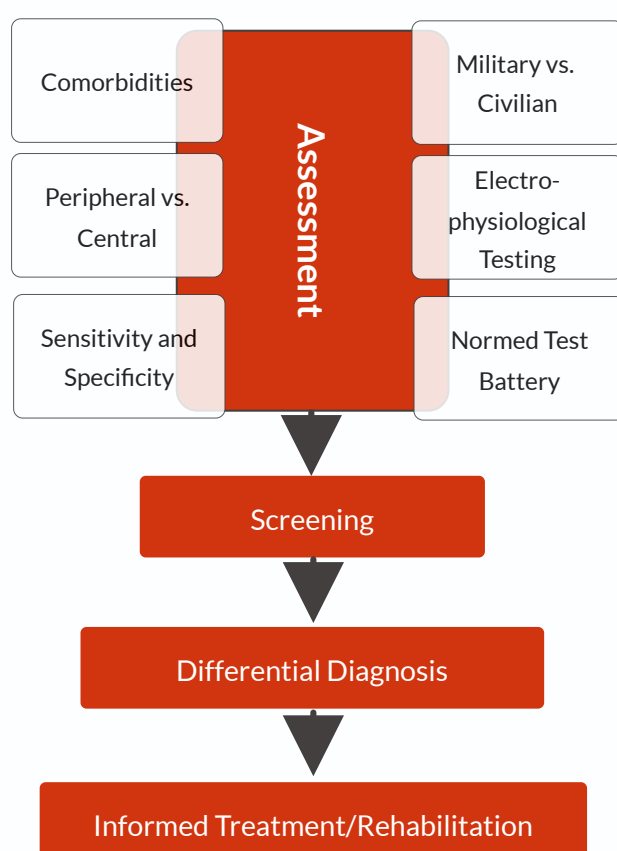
Comorbidities

Peripheral vs. Central

Sensitivity and Specificity

Assessment

Military vs. Civilian

Electrophysiological Testing

Normed Test Battery

Screening

Differential Diagnosis

Informed Treatment/Rehabilitation